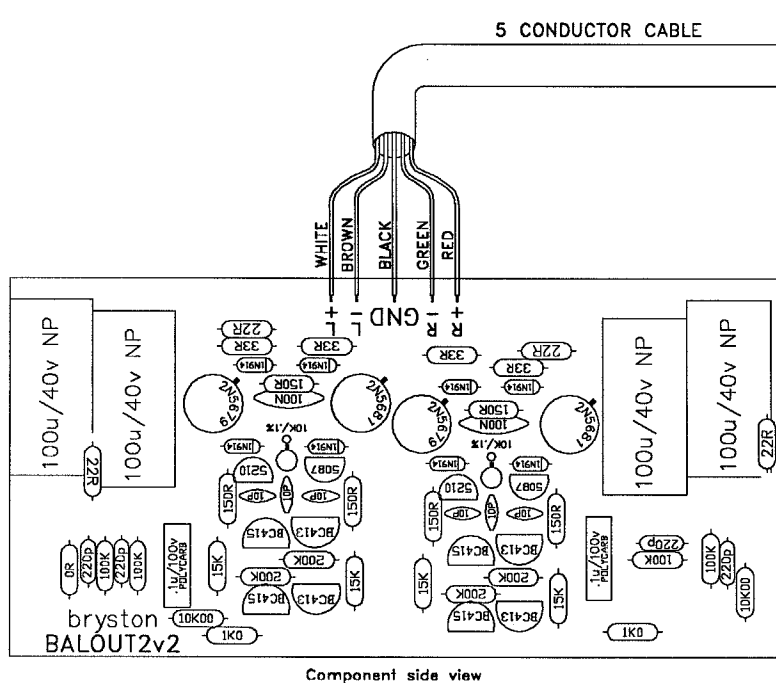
5 CONDUCTOR CABLE

WHITE
BROWN
BLACK
GREEN
RED

+ L
- L
GND
- R
+ R

100u/40v NP
100u/40v NP
22R
22R
33R
33R
1N914
1N914
2N5679
100N
150R
2N5681
10K/1%
1N914
1N914
5210
5087
10P
10P
10P
150R
150R
BC415
BC413
200K
200K
15K
15K
BC415
BC413
.1u/100v POLYCARB
0R
220p
100K
220p
100K

33R
22R
33R
1N914
1N914
2N5679
150R
100N
2N5681
10K/1%
1N914
1N914
5210
5087
10P
10P
10P
150R
150R
BC415
BC413
200K
200K
15K
15K
BC415
BC413
.1u/100v POLYCARB
220p
100K
100K
220p
10K00
100u/40v NP
100u/40v NP
22R

bryston
BALOUT2v2
10K00
1K0
1K0

Component side view